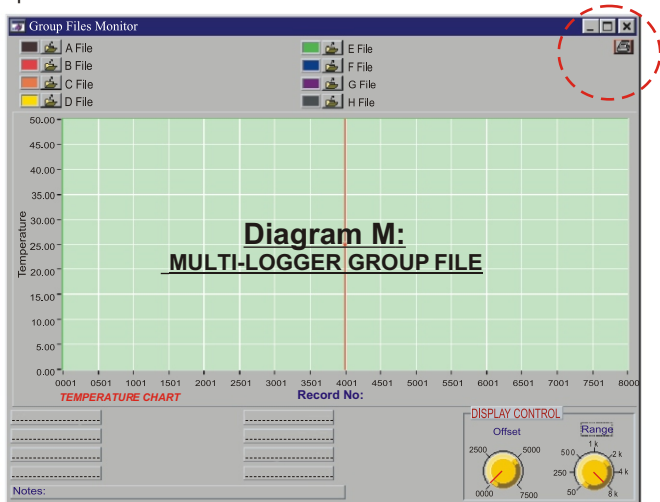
Group Files Monitor

A File
B File
C File
D File
E File
F File
G File
H File

50.00
45.00
40.00
35.00
30.00
25.00
20.00
15.00
10.00
5.00
0.00

Temperature

Diagram M:
MULTI-LOGGER GROUP FILE

0001 0501 1001 1501 2001 2501 3001 3501 4001 4501 5001 5501 6001 6501 7001 7501 8000

TEMPERATURE CHART

Record No:

DISPLAY CONTROL

Offset
2500 5000
0000 7500

Range
1 k
500 2 k
250 4 k
50 8 k

Notes: